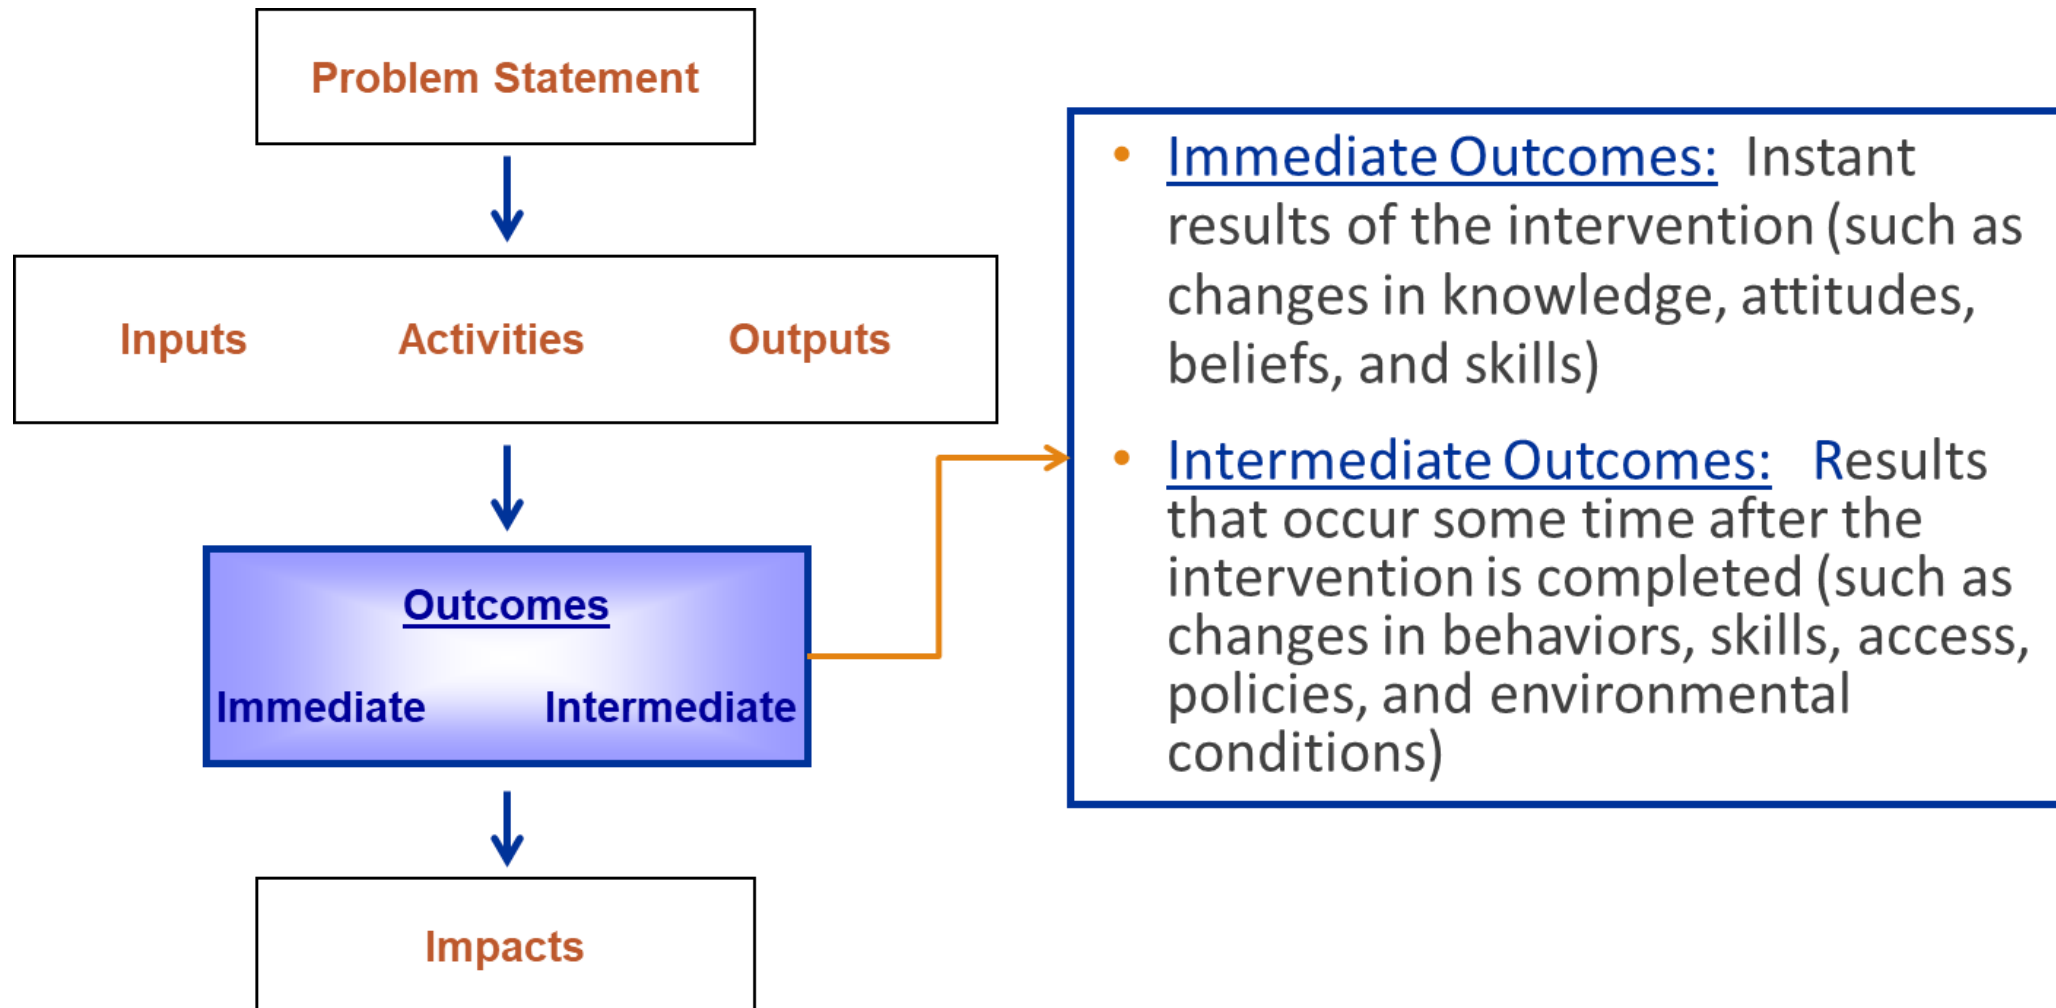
Problem Statement

Inputs Activities Outputs

Outcomes

Immediate Intermediate

Impacts

• Immediate Outcomes: Instant results of the intervention (such as changes in knowledge, attitudes, beliefs, and skills)

• Intermediate Outcomes: Results that occur some time after the intervention is completed (such as changes in behaviors, skills, access, policies, and environmental conditions)